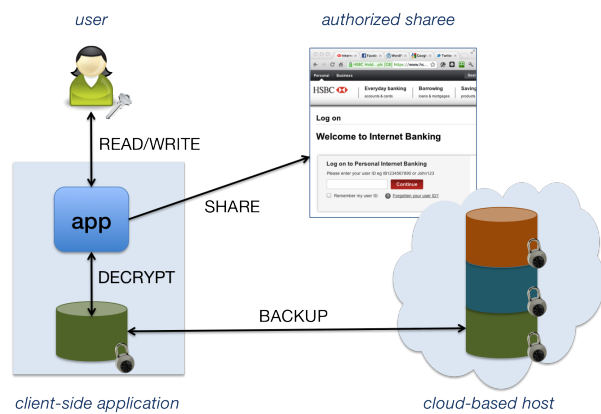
user

authorized sharee

READ/WRITE

app

SHARE

DECRYPT

BACKUP

client-side application

cloud-based host

Personal Business

HSBC

Everyday banking accounts & cards

Borrowing loans & mortgages

Saving products

Log on

Welcome to Internet Banking

Log on to Personal Internet Banking

Please enter your user ID eg IB1234567890 or John123

Continue

Remember my user ID

Forgotten your user ID?